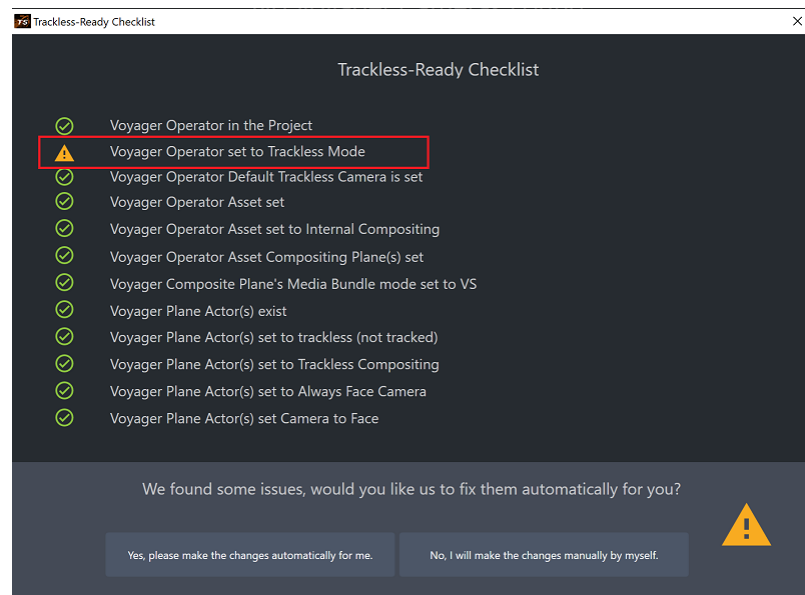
Trackless-Ready Checklist

Trackless-Ready Checklist

Voyager Operator in the Project
Voyager Operator set to Trackless Mode
Voyager Operator Default Trackless Camera is set
Voyager Operator Asset set
Voyager Operator Asset set to Internal Compositing
Voyager Operator Asset Compositing Plane(s) set
Voyager Composite Plane's Media Bundle mode set to VS
Voyager Plane Actor(s) exist
Voyager Plane Actor(s) set to trackless (not tracked)
Voyager Plane Actor(s) set to Trackless Compositing
Voyager Plane Actor(s) set to Always Face Camera
Voyager Plane Actor(s) set Camera to Face

We found some issues, would you like us to fix them automatically for you?

Yes, please make the changes automatically for me.

No, I will make the changes manually by myself.